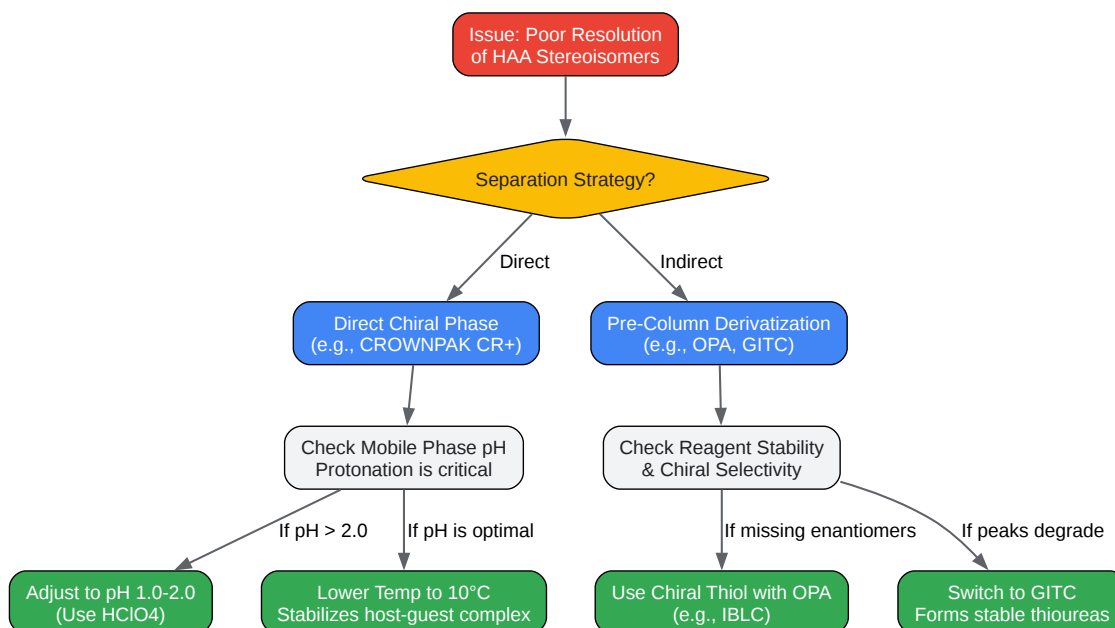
Issue: Poor Resolution of HAA Stereoisomers

Separation Strategy?

Direct

Indirect

Direct Chiral Phase (e.g., CROWNPAK CR+)

Pre-Column Derivatization (e.g., OPA, GITC)

Check Mobile Phase pH Protonation is critical

Check Reagent Stability & Chiral Selectivity

If pH > 2.0

If pH is optimal

If missing enantiomers

If peaks degrade

Adjust to pH 1.0-2.0 (Use HClO4)

Lower Temp to 10°C Stabilizes host-guest complex

Use Chiral Thiol with OPA (e.g., IBLC)

Switch to GITC Forms stable thioureas